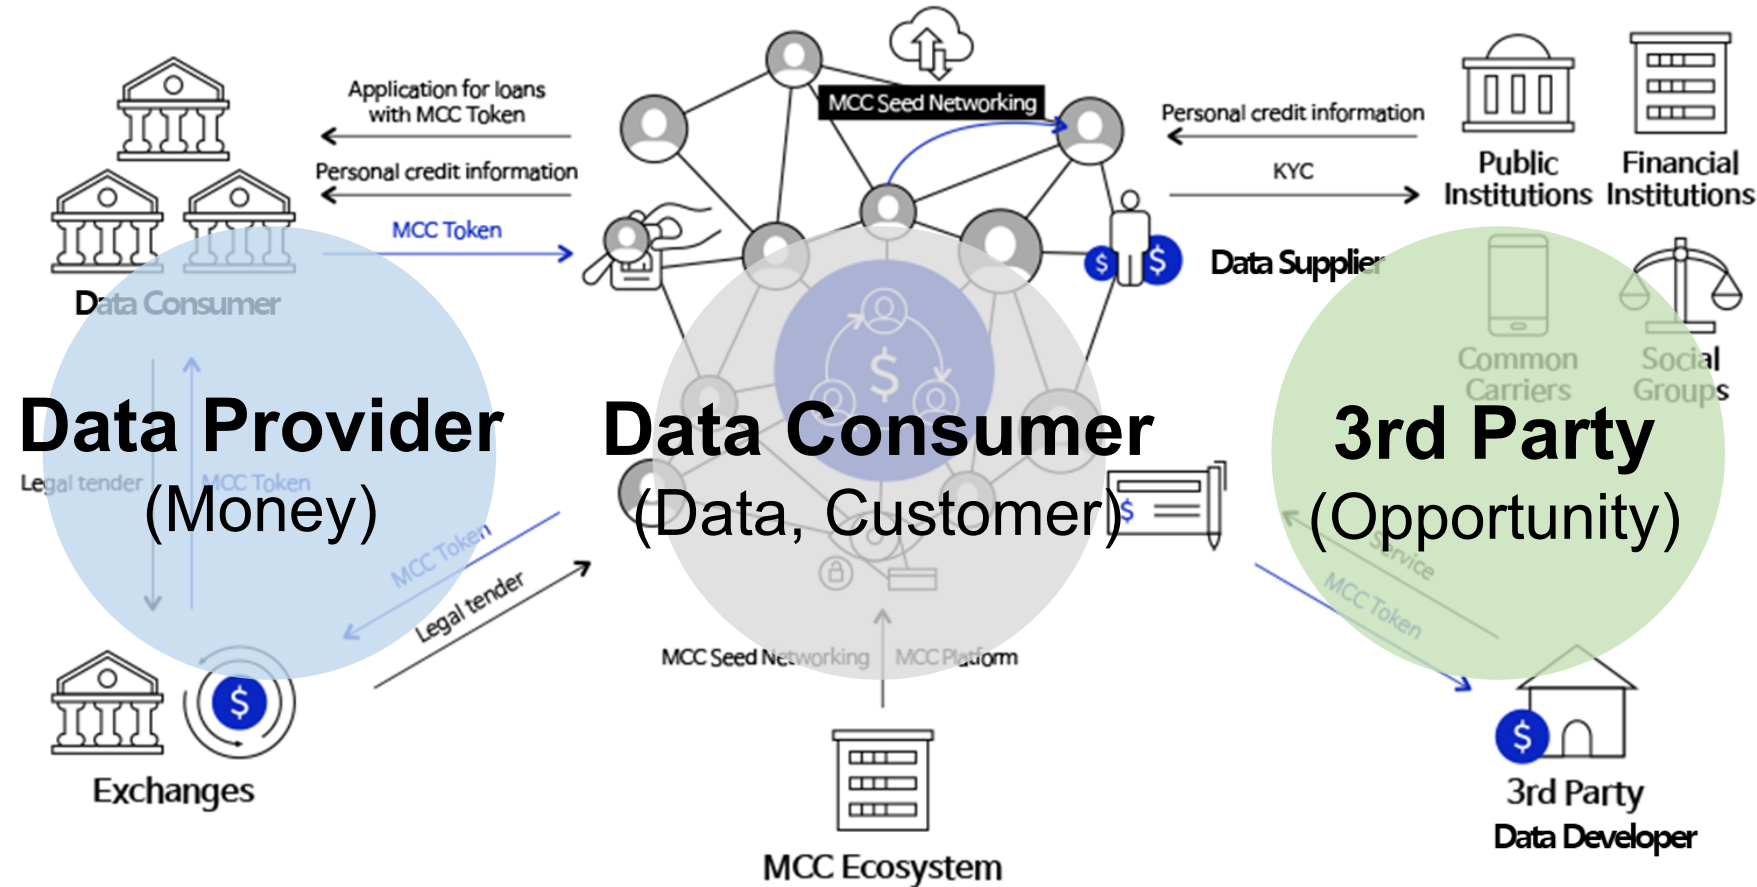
Application for loans with MCC Token

Personal credit information

MCC Token

MCC Seed Networking

Personal credit information

KYC

Public Institutions

Financial Institutions

Data Supplier

Data Consumer

Common Carriers

Social Groups

Data Provider
(Money)

Data Consumer
(Data, Customer)

3rd Party
(Opportunity)

Legal tender

MCC Token

MCC Token

Legal tender

Service

MCC Token

MCC Seed Networking

MCC Platform

Exchanges

MCC Ecosystem

3rd Party
Data Developer